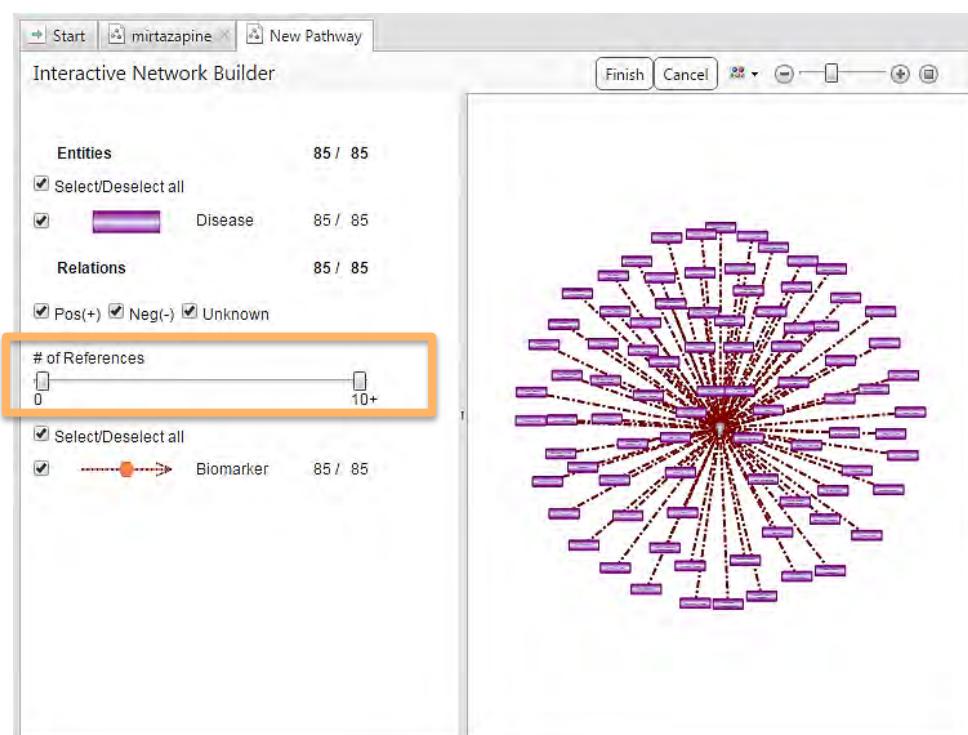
Start | mirtazapine | New Pathway

Interactive Network Builder

Finish Cancel

Entities 85 / 85

Select/Deselect all

Disease 85 / 85

Relations 85 / 85

Pos(+) Neg(-) Unknown

# of References

0 10+

Select/Deselect all

Biomarker 85 / 85